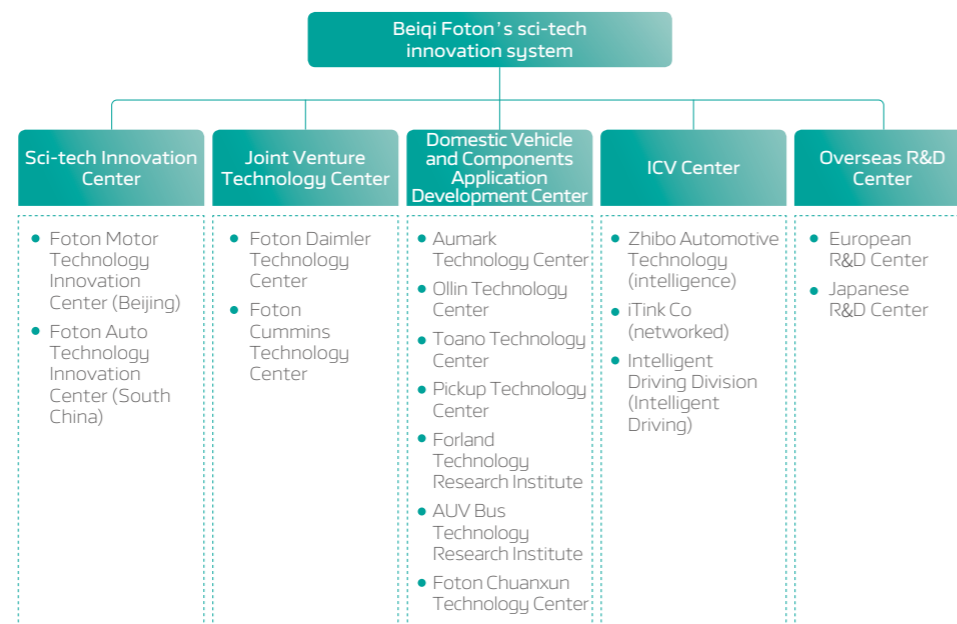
Beiqi Foton's sci-tech innovation system

Sci-tech Innovation Center

- Foton Motor Technology Innovation Center (Beijing)
- Foton Auto Technology Innovation Center (South China)

Joint Venture Technology Center

- Foton Daimler Technology Center
- Foton Cummins Technology Center

Domestic Vehicle and Components Application Development Center

- Aumark Technology Center
- Ollin Technology Center
- Toano Technology Center
- Pickup Technology Center
- Forland Technology Research Institute
- AUV Bus Technology Research Institute
- Foton Chuanxun Technology Center

ICV Center

- Zhibo Automotive Technology (intelligence)
- iTink Co (networked)
- Intelligent Driving Division (Intelligent Driving)

Overseas R&D Center

- European R&D Center
- Japanese R&D Center